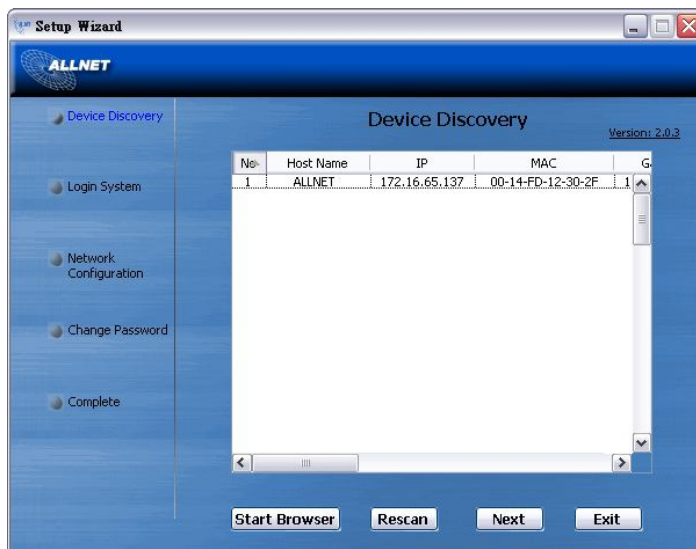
Setup Wizard

ALLNET

Device Discovery

Login System

Network Configuration

Change Password

Complete

Device Discovery

Version: 2.0.3

| No | Host Name | IP | MAC | G |
|---|---|---|---|---|
| 1 | ALLNET | 172.16.65.137 | 00-14-FD-12-30-2F | 1 |

Start Browser Rescan Next Exit